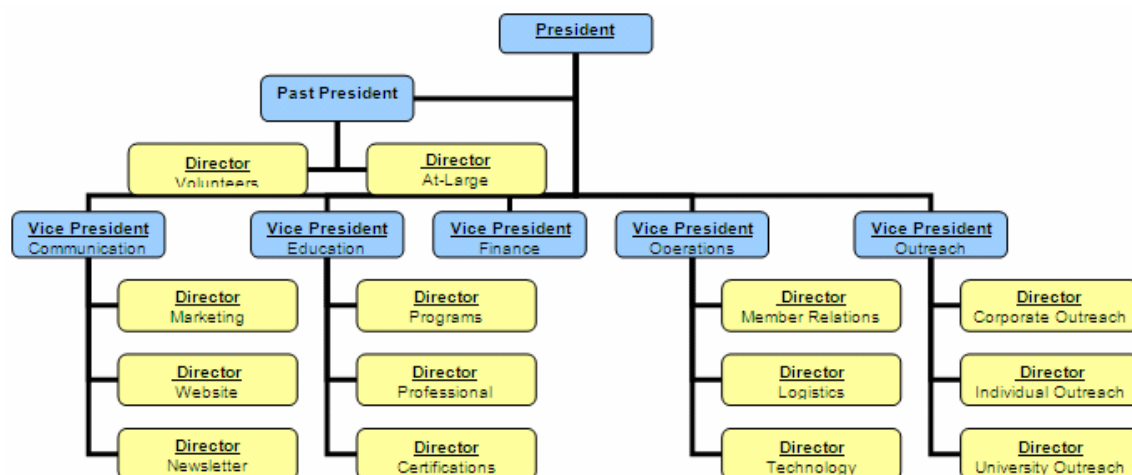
President

Past President

Director
Volunteers

Director
At-Large

Vice President
Communication

Director
Marketing

Director
Website

Director
Newsletter

Vice President
Education

Director
Programs

Director
Professional

Director
Certifications

Vice President
Finance

Vice President
Operations

Director
Member Relations

Director
Logistics

Director
Technology

Vice President
Outreach

Director
Corporate Outreach

Director
Individual Outreach

Director
University Outreach